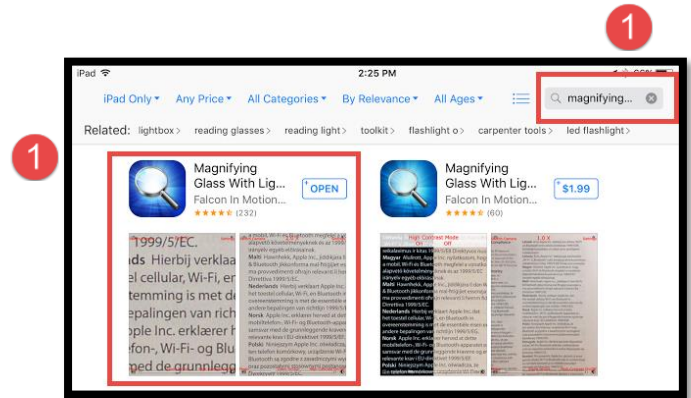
1

iPad

2:25 PM

1

iPad Only ▾ Any Price ▾ All Categories ▾ By Relevance ▾ All Ages ▾

magnifying...

Related: lightbox > reading glasses > reading light > toolkit > flashlight o > carpenter tools > led flashlight >

Magnifying Glass With Lig...
Falcon In Motion...
★★★★☆ (232)
OPEN

Magnifying Glass With Lig...
Falcon In Motion...
★★★★☆ (60)
$1.99

1999/5/EC.
ds Hierbij verklaa
el cellular, Wi-Fi, en
temming is met de
epalingen van rich
ple Inc. erklærer he
fon-, Wi-Fi- og Blu
ed de grunnlegg

Malti
Nederlands
Norsk
Polski

High Contrast Mode
Off

Malti
Nederlands
Norsk
Polski

1.0 X